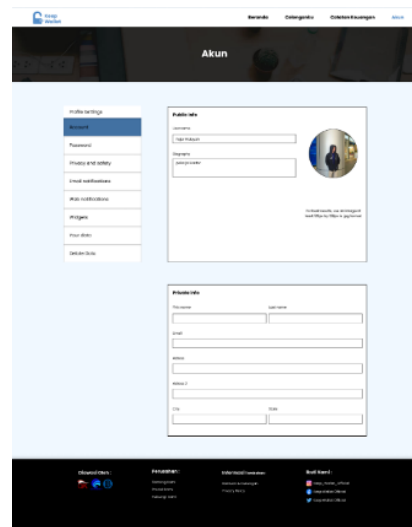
Kunja Wadah

Beranda Celengan.ku Catatan Keuangan Akun

Akun

Profile Settings
Account
Password
Privacy and safety
Email notifications
Web notifications
Widgets
Your data
Delete data

Public info
Username
Yoga Pratama
Biography
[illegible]

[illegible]

Private info
First name
Last name
Email
Alamat
Alamat 2
City
State

Download Kami :
Perusahaan :
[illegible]
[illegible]
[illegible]
Informasi Tambahan :
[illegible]
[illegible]
Ikuti Kami :
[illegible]
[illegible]
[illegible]